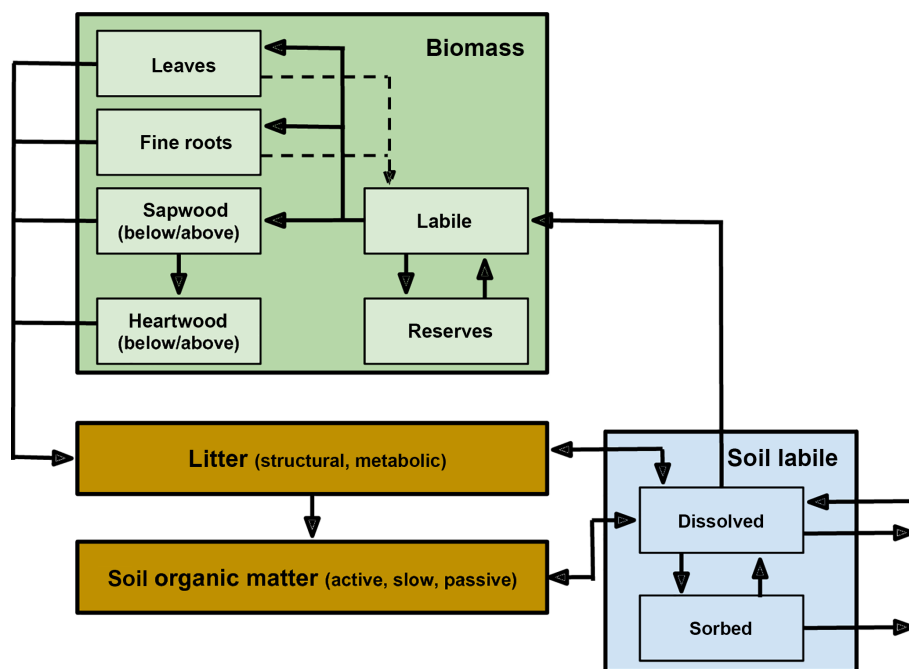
Biomass

Leaves

Fine roots

Sapwood (below/above)

Labile

Heartwood (below/above)

Reserves

Litter (structural, metabolic)

Soil labile

Dissolved

Soil organic matter (active, slow, passive)

Sorbed